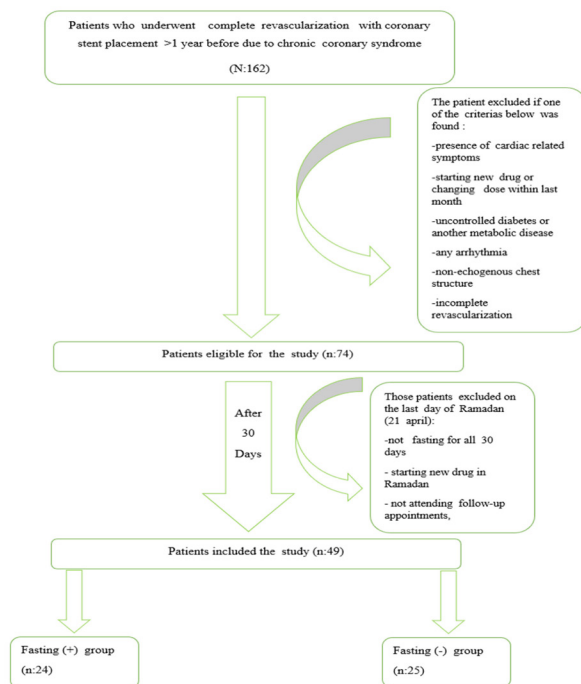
Patients who underwent complete revascularization with coronary stent placement >1 year before due to chronic coronary syndrome

(N:162)

The patient excluded if one of the criterias below was found :

-presence of cardiac related symptoms

-starting new drug or changing dose within last month

-uncontrolled diabetes or another metabolic disease

-any arrhythmia

-non-echogenous chest structure

-incomplete revascularization

Patients eligible for the study (n:74)

After 30 Days

Those patients excluded on the last day of Ramadan (21 april):

-not fasting for all 30 days

- starting new drug in Ramadan

- not attending follow-up appointments,

Patients included the study (n:49)

Fasting (+) group

(n:24)

Fasting (-) group

(n:25)